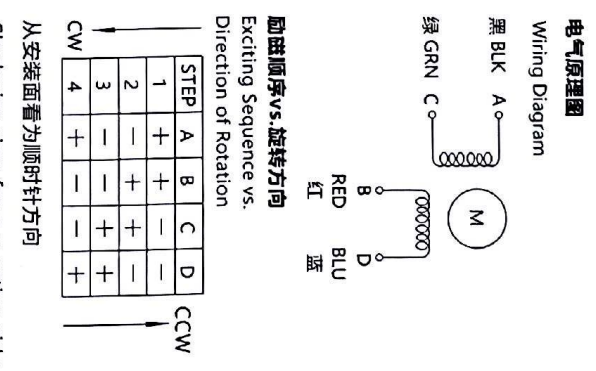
电气原理图
Wiring Diagram

黑 BLK A
绿 GRN C

M

B D
RED BLU
红 蓝

励磁顺序vs.旋转方向
Exciting Sequence vs.
Direction of Rotation

| STEP | A | B | C | D |
|---|---|---|---|---|
| 1 | + | + | − | − |
| 2 | − | + | + | − |
| 3 | − | − | + | + |
| 4 | + | − | − | + |

CW
CCW

从安装面看为顺时针方向

Clockwise when viewed from the mounting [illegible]